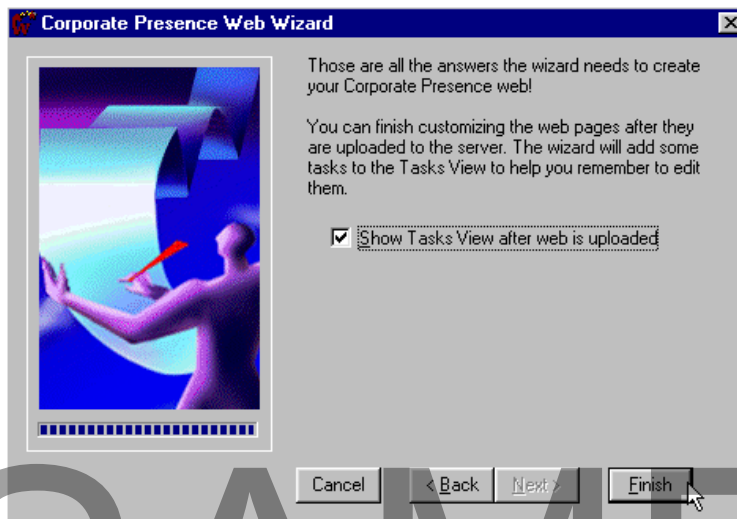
Corporate Presence Web Wizard

Those are all the answers the wizard needs to create your Corporate Presence web!

You can finish customizing the web pages after they are uploaded to the server. The wizard will add some tasks to the Tasks View to help you remember to edit them.

Show Tasks View after web is uploaded

Cancel

< Back

Next >

Finish